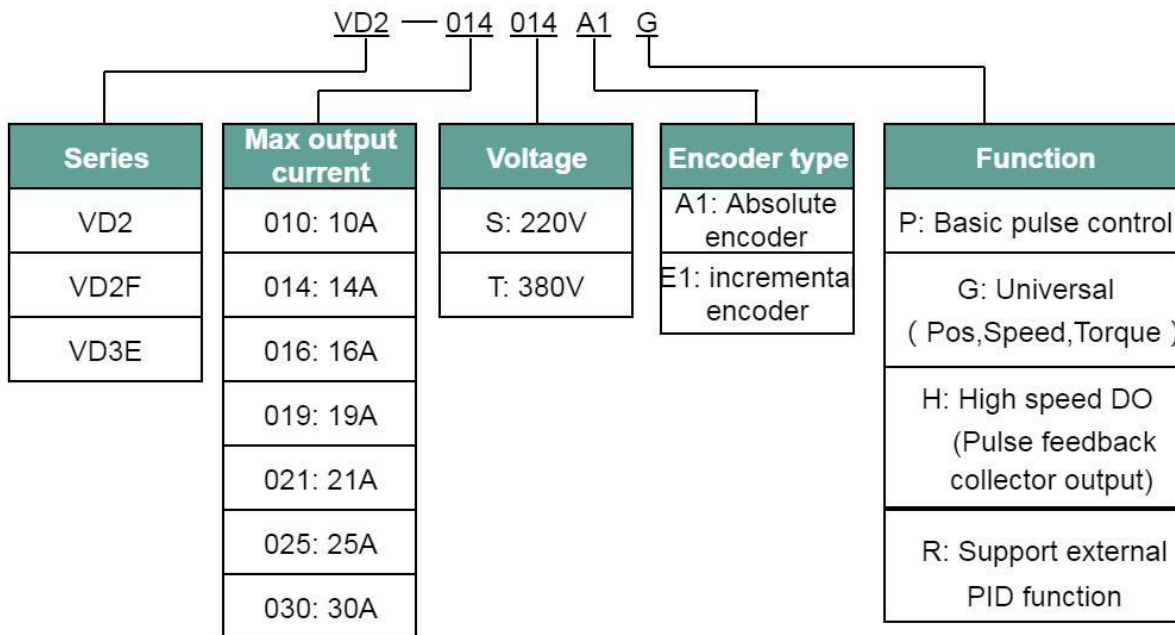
VD2 — 014 014 A1 G

Series
VD2
VD2F
VD3E

Max output current
010: 10A
014: 14A
016: 16A
019: 19A
021: 21A
025: 25A
030: 30A

Voltage
S: 220V
T: 380V

Encoder type
A1: Absolute encoder
E1: incrementa encoder

Function
P: Basic pulse control
G: Universal ( Pos,Speed,Torque )
H: High speed DO (Pulse feedback collector output)
R: Support external PID function